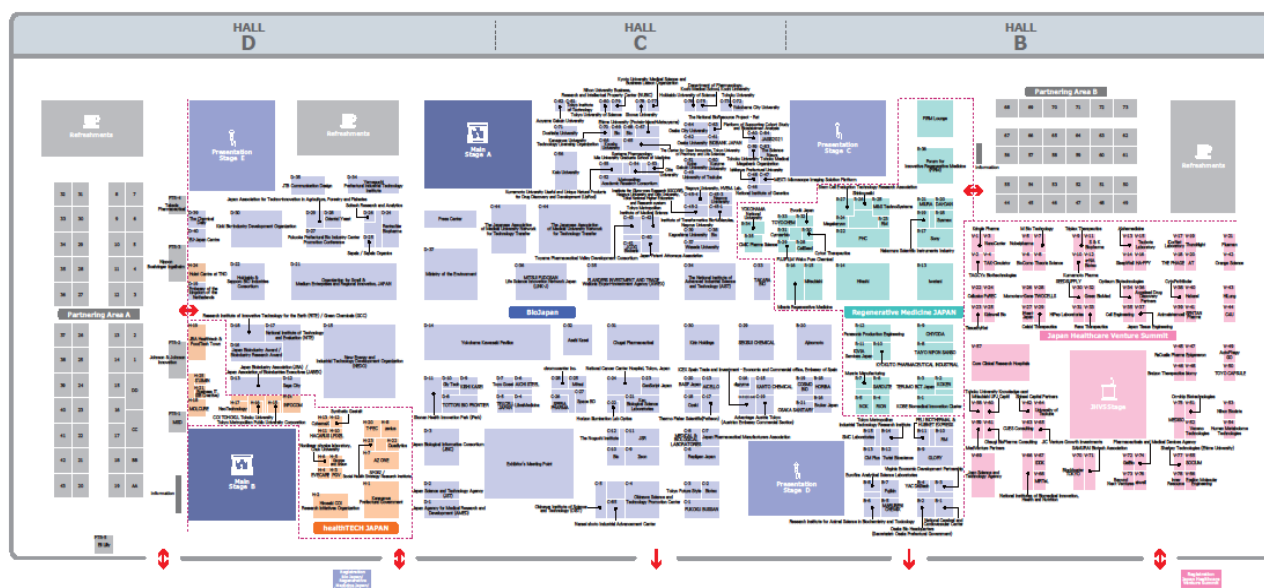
HALL
D

HALL
C

HALL
B

Refreshments

Presentation Stage E

Refreshments

Main Stage A

Presentation Stage C

Partnering Area B

Refreshments

Partnering Area A

BioJapan

Regenerative Medicine JAPAN

Japan Healthcare Venture Summit

JHVS Stage

Main Stage B

Presentation Stage D

healthTECH JAPAN

Press Center

Ministry of the Environment

Yokohama Cosmetic Pavilion

Exhibitor's Meeting Point

Information

PMDA Lounge

Forum for Innovative Regenerative Medicine (FIRM)

Hitachi

Sony

Nikon

Takeda

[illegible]